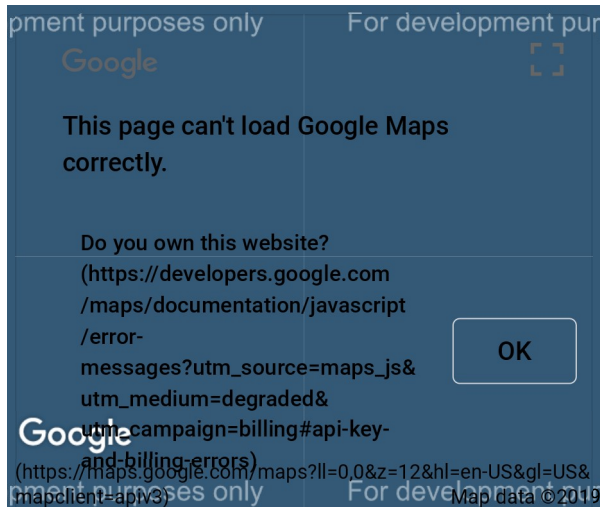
pment purposes only For development pur

Google

This page can't load Google Maps correctly.

Do you own this website? (https://developers.google.com/maps/documentation/javascript/error-messages?utm_source=maps_js&utm_medium=degraded&utm_campaign=billing#api-key-and-billing-errors)

OK

Google

(https://maps.google.com/maps?ll=0,0&z=12&hl=en-US&gl=US&mapclient=apiv3)

pment purposes only For development pur

Map data ©2019